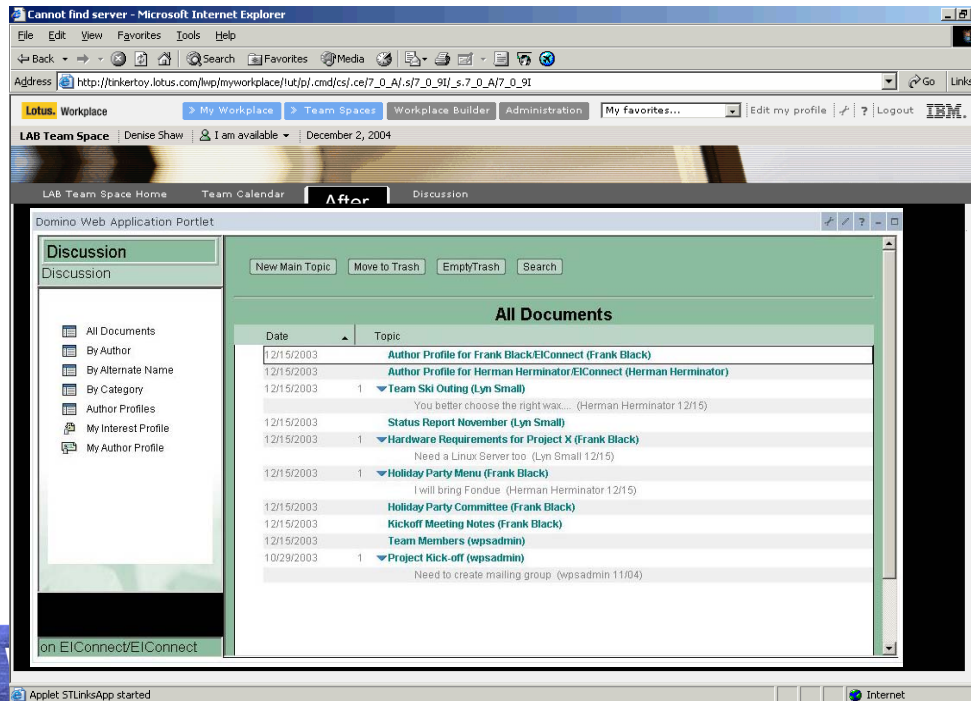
Cannot find server - Microsoft Internet Explorer

File Edit View Favorites Tools Help

Back Search Favorites Media

Address http://tinkertoy.lotus.com/lwp/myworkplace/!ut/p/.cmd/cs/.ce/7_0_A/.s/7_0_9I/_s.7_0_A/7_0_9I Go Links

Lotus. Workplace My Workplace Team Spaces Workplace Builder Administration My favorites... Edit my profile ? Logout IBM.

LAB Team Space | Denise Shaw | I am available | December 2, 2004

LAB Team Space Home Team Calendar After Discussion

Domino Web Application Portlet

Discussion
Discussion

All Documents
By Author
By Alternate Name
By Category
Author Profiles
My Interest Profile
My Author Profile

on EIConnect/EIConnect

New Main Topic Move to Trash EmptyTrash Search

All Documents

| Date | | Topic |
|---|---|---|
| 12/15/2003 | | Author Profile for Frank Black/EIConnect (Frank Black) |
| 12/15/2003 | | Author Profile for Herman Herminator/EIConnect (Herman Herminator) |
| 12/15/2003 | 1 | Team Ski Outing (Lyn Small) |
| | | You better choose the right wax.... (Herman Herminator 12/15) |
| 12/15/2003 | | Status Report November (Lyn Small) |
| 12/15/2003 | 1 | Hardware Requirements for Project X (Frank Black) |
| | | Need a Linux Server too (Lyn Small 12/15) |
| 12/15/2003 | 1 | Holiday Party Menu (Frank Black) |
| | | I will bring Fondue (Herman Herminator 12/15) |
| 12/15/2003 | | Holiday Party Committee (Frank Black) |
| 12/15/2003 | | Kickoff Meeting Notes (Frank Black) |
| 12/15/2003 | | Team Members (wpsadmin) |
| 10/29/2003 | 1 | Project Kick-off (wpsadmin) |
| | | Need to create mailing group (wpsadmin 11/04) |

Applet STLinksApp started Internet